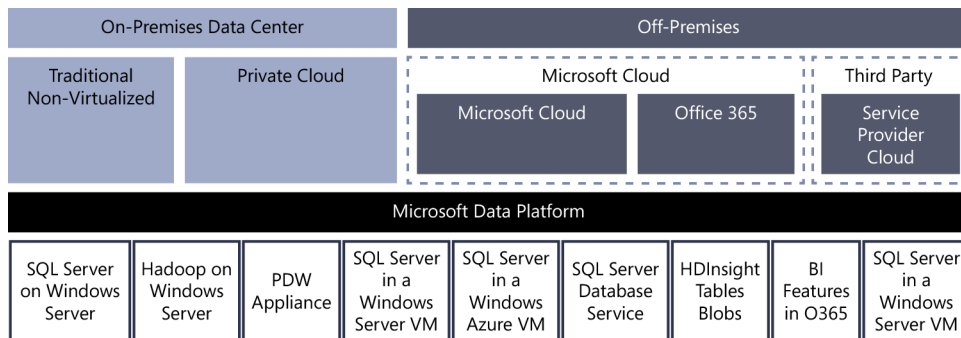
On-Premises Data Center

Off-Premises

Traditional Non-Virtualized

Private Cloud

Microsoft Cloud

Microsoft Cloud

Office 365

Third Party

Service Provider Cloud

Microsoft Data Platform

SQL Server on Windows Server

Hadoop on Windows Server

PDW Appliance

SQL Server in a Windows Server VM

SQL Server in a Windows Azure VM

SQL Server Database Service

HDInsight Tables Blobs

BI Features in O365

SQL Server in a Windows Server VM